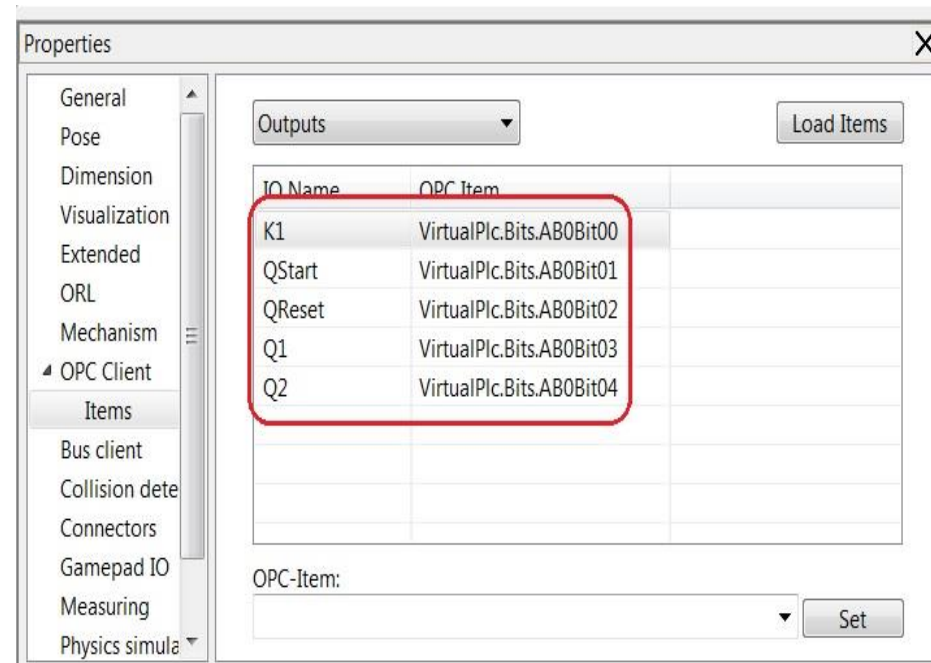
Properties

General
Pose
Dimension
Visualization
Extended
ORL
Mechanism
OPC Client
Items
Bus client
Collision dete
Connectors
Gamepad IO
Measuring
Physics simula

Outputs

Load Items

| IO Name | OPC Item |
|---|---|
| K1 | VirtualPlc.Bits.AB0Bit00 |
| QStart | VirtualPlc.Bits.AB0Bit01 |
| QReset | VirtualPlc.Bits.AB0Bit02 |
| Q1 | VirtualPlc.Bits.AB0Bit03 |
| Q2 | VirtualPlc.Bits.AB0Bit04 |

OPC-Item:

Set